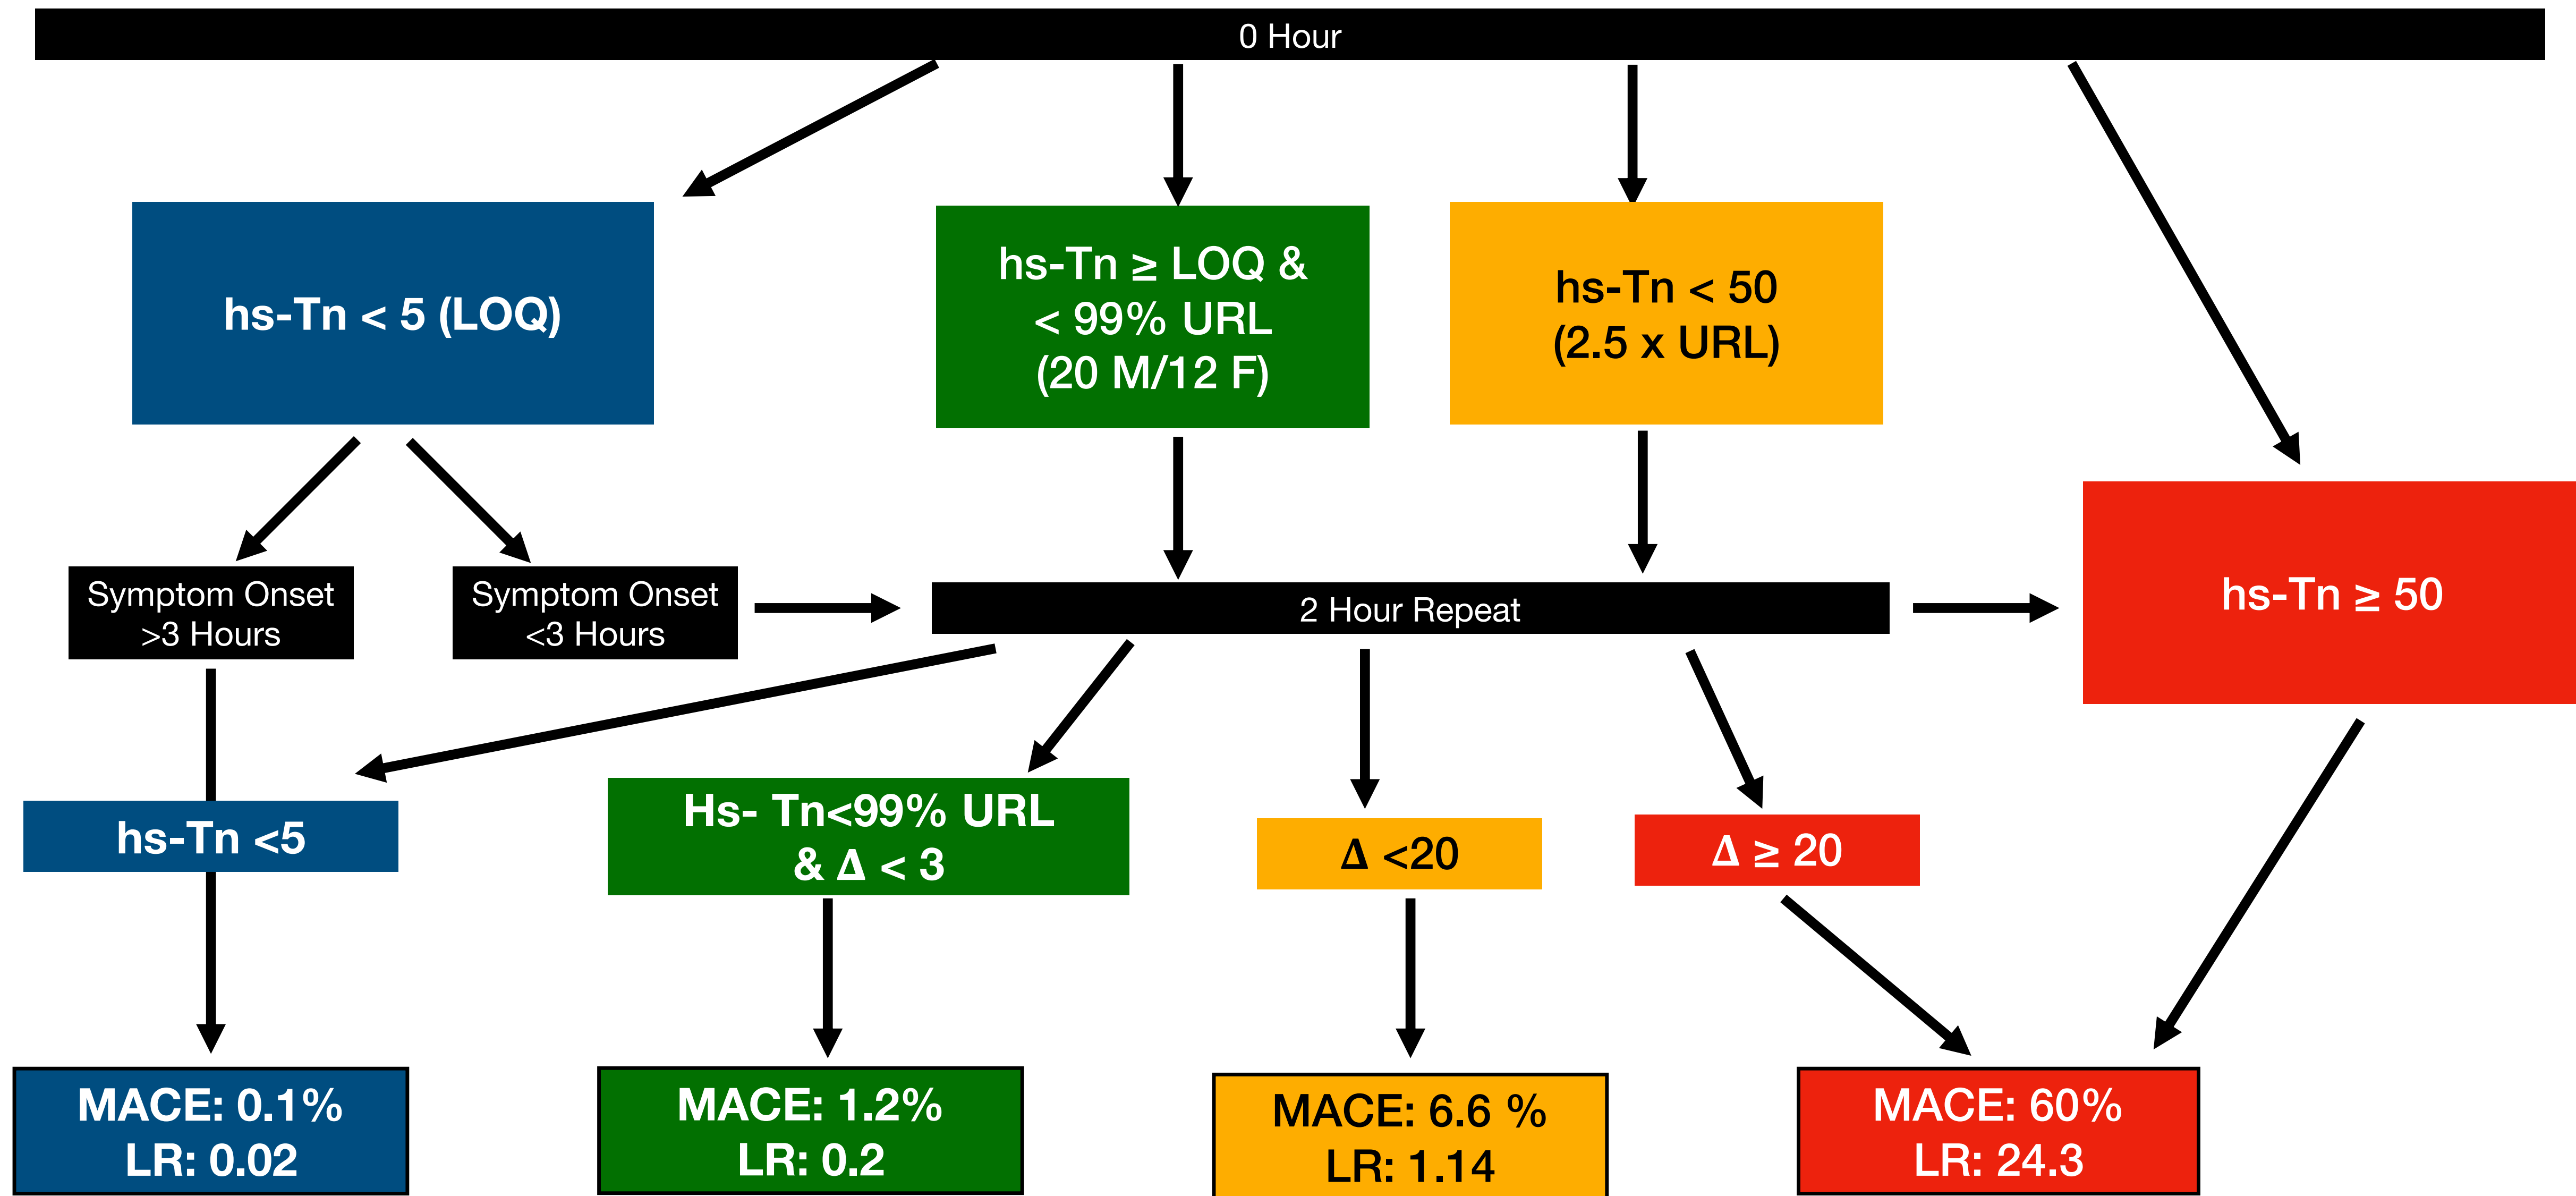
0 Hour

hs-Tn < 5 (LOQ)

hs-Tn ≥ LOQ & < 99% URL (20 M/12 F)

hs-Tn < 50 (2.5 x URL)

hs-Tn ≥ 50

Symptom Onset >3 Hours

Symptom Onset <3 Hours

2 Hour Repeat

hs-Tn <5

Hs- Tn<99% URL & Δ < 3

Δ <20

Δ ≥ 20

MACE: 0.1%
LR: 0.02

MACE: 1.2%
LR: 0.2

MACE: 6.6 %
LR: 1.14

MACE: 60%
LR: 24.3